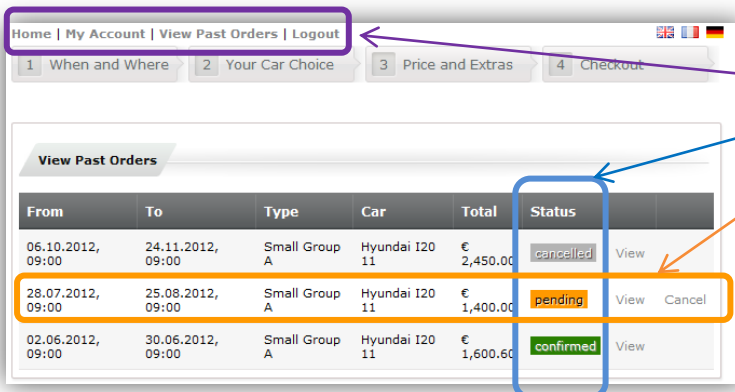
Home | My Account | View Past Orders | Logout

1 When and Where
2 Your Car Choice
3 Price and Extras
4 Checkout

View Past Orders

| From | To | Type | Car | Total | Status | | |
|---|---|---|---|---|---|---|---|
| 06.10.2012, 09:00 | 24.11.2012, 09:00 | Small Group A | Hyundai I20 11 | € 2,450.00 | cancelled | View | |
| 28.07.2012, 09:00 | 25.08.2012, 09:00 | Small Group A | Hyundai I20 11 | € 1,400.00 | pending | View | Cancel |
| 02.06.2012, 09:00 | 30.06.2012, 09:00 | Small Group A | Hyundai I20 11 | € 1,600.60 | confirmed | View | |